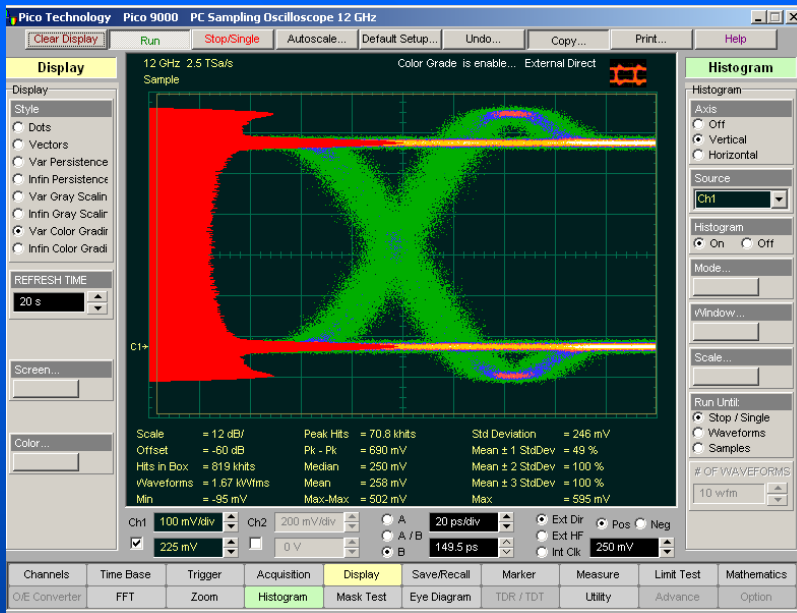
Pico Technology Pico 9000 PC Sampling Oscilloscope 12 GHz

Clear Display | Run | Stop/Single | Autoscale... | Default Setup... | Undo... | Copy... | Print... | Help

Display

Display
Style
Dots
Vectors
Var Persistence
Infin Persistence
Var Gray Scalin
Infin Gray Scalin
Var Color Gradir
Infin Color Gradi

REFRESH TIME
20 s

Screen...

Color...

12 GHz 2.5 TSa/s
Sample
Color Grade is enable... External Direct

C1

| Scale | = 12 dB/ | Peak Hits | = 70.8 khits | Std Deviation | = 246 mV |
|---|---|---|---|---|---|
| Offset | = -60 dB | Pk - Pk | = 690 mV | Mean ± 1 StdDev | = 49 % |
| Hits in Box | = 819 khits | Median | = 250 mV | Mean ± 2 StdDev | = 100 % |
| Waveforms | = 1.67 kWfms | Mean | = 258 mV | Mean ± 3 StdDev | = 100 % |
| Min | = -95 mV | Max-Max | = 502 mV | Max | = 595 mV |

Histogram

Histogram
Axis
Off
Vertical
Horizontal

Source
Ch1

Histogram
On Off

Mode...

Window...

Scale...

Run Until:
Stop / Single
Waveforms
Samples

# OF WAVEFORMS
10 wfm

Ch1 100 mV/div
225 mV
Ch2 200 mV/div
0 V
A
A / B
B
20 ps/div
149.5 ps
Ext Dir
Ext HF
Int Clk
Pos Neg
250 mV

Channels | Time Base | Trigger | Acquisition | Display | Save/Recall | Marker | Measure | Limit Test | Mathematics
O/E Converter | FFT | Zoom | Histogram | Mask Test | Eye Diagram | TDR / TDT | Utility | Advance | Option